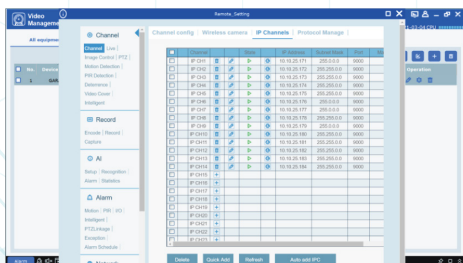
Video Manageme

All equipme

No. Device

1 GAR

Remote_Setting

Channel

Channel Live

Image Control | PTZ |

Motion Detection |

PIR Detection |

Deterrence |

Video Cover |

Intelligent

Record

Encode | Record |

Capture

AI

Setup | Recognition |

Alarm | Statistics

Alarm

Motion | PIR | IO |

Intelligent |

PTZLinkage |

Exception |

Alarm Schedule

Channel config | Wireless camera | IP Channels | Protocol Manage

| | Channel | | | | State | | IP address | Subnet Mask | Port | |
|---|---|---|---|---|---|---|---|---|---|---|
| | IP CH1 | | | | | | 10.10.25.171 | 255.0.0.0 | 9000 | |
| | IP CH2 | | | | | | 10.10.25.172 | 255.255.0.0 | 9000 | |
| | IP CH3 | | | | | | 10.10.25.173 | 255.255.0.0 | 9000 | |
| | IP CH4 | | | | | | 10.10.25.174 | 255.255.0.0 | 9000 | |
| | IP CH5 | | | | | | 10.10.25.175 | 255.255.0.0 | 9000 | |
| | IP CH6 | | | | | | 10.10.25.176 | 255.0.0.0 | 9000 | |
| | IP CH7 | | | | | | 10.10.25.177 | 255.0.0.0 | 9000 | |
| | IP CH8 | | | | | | 10.10.25.178 | 255.255.0.0 | 9000 | |
| | IP CH9 | | | | | | 10.10.25.179 | 255.255.0.0 | 9000 | |
| | IP CH10 | | | | | | 10.10.25.180 | 255.255.0.0 | 9000 | |
| | IP CH11 | | | | | | 10.10.25.181 | 255.255.0.0 | 9000 | |
| | IP CH12 | | | | | | 10.10.25.182 | 255.255.0.0 | 9000 | |
| | IP CH13 | | | | | | 10.10.25.183 | 255.255.0.0 | 9000 | |
| | IP CH14 | | | | | | 10.10.25.184 | 255.255.0.0 | 9000 | |
| | IP CH15 | + | | | | | | | | |
| | IP CH16 | + | | | | | | | | |
| | IP CH17 | + | | | | | | | | |
| | IP CH18 | + | | | | | | | | |
| | IP CH19 | + | | | | | | | | |
| | IP CH20 | + | | | | | | | | |
| | IP CH21 | + | | | | | | | | |
| | IP CH22 | + | | | | | | | | |
| | IP CH23 | + | | | | | | | | |

Delete | Quick Add | Refresh | Auto add IPC

Operation

1-12-04 CPU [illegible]